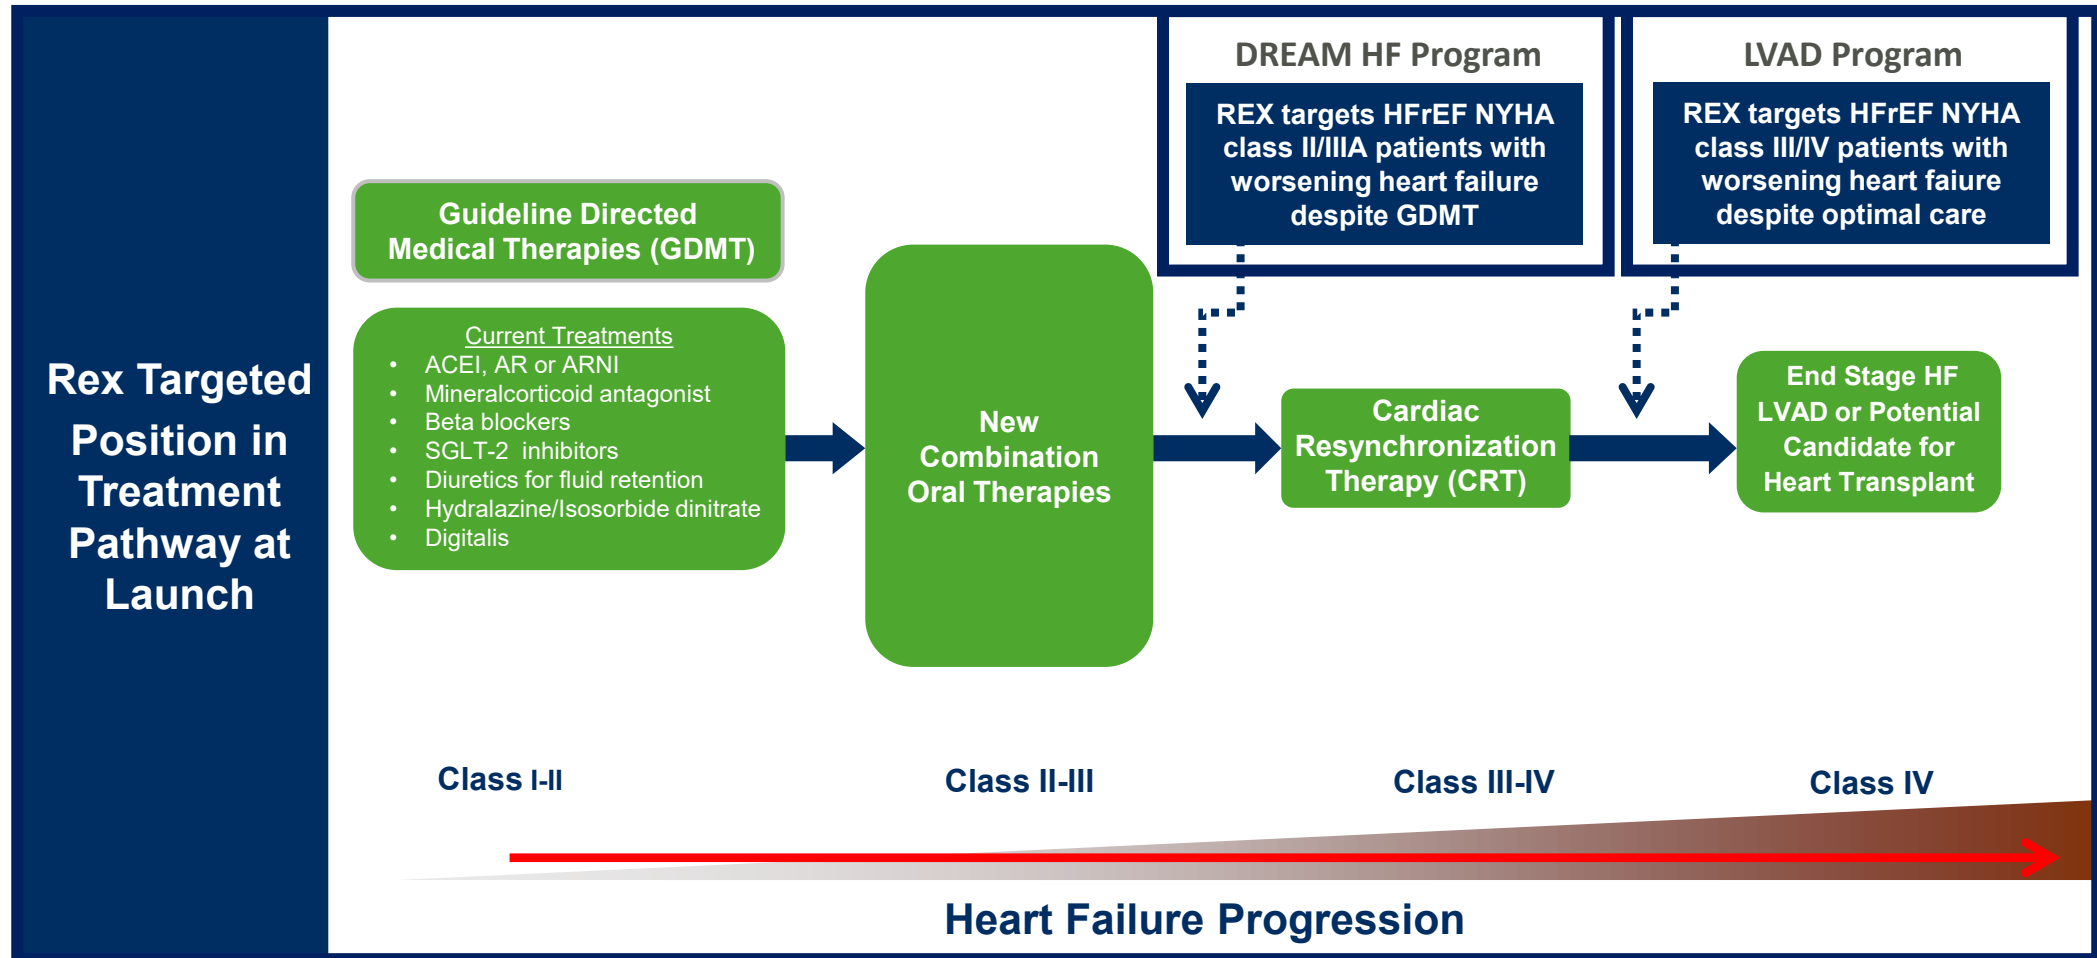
Rex Targeted Position in Treatment Pathway at Launch

DREAM HF Program

REX targets HFrEF NYHA class II/IIIA patients with worsening heart failure despite GDMT

LVAD Program

REX targets HFrEF NYHA class III/IV patients with worsening heart faiure despite optimal care

Guideline Directed Medical Therapies (GDMT)

Current Treatments
- ACEI, AR or ARNI
- Mineralcorticoid antagonist
- Beta blockers
- SGLT-2 inhibitors
- Diuretics for fluid retention
- Hydralazine/Isosorbide dinitrate
- Digitalis

New Combination Oral Therapies

Cardiac Resynchronization Therapy (CRT)

End Stage HF LVAD or Potential Candidate for Heart Transplant

Class I-II

Class II-III

Class III-IV

Class IV

Heart Failure Progression